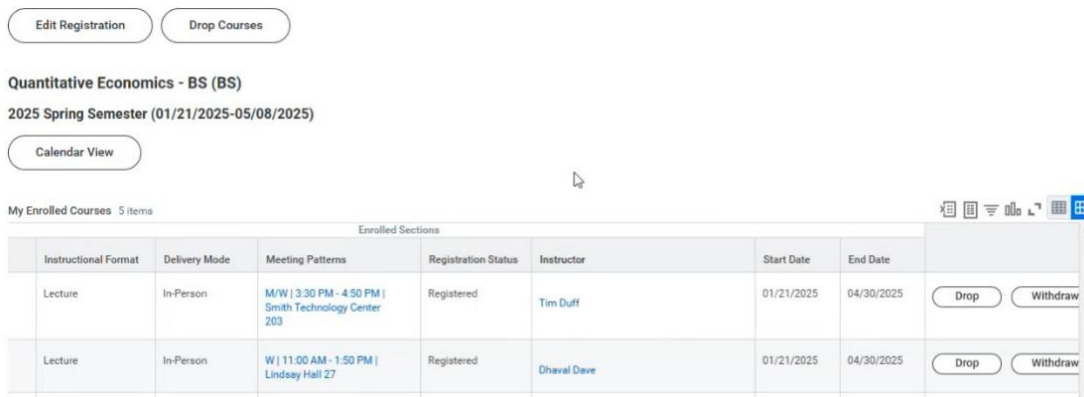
Edit Registration

Drop Courses

Quantitative Economics - BS (BS)

2025 Spring Semester (01/21/2025-05/08/2025)

Calendar View

My Enrolled Courses 5 items

Enrolled Sections

| Instructional Format | Delivery Mode | Meeting Patterns | Registration Status | Instructor | Start Date | End Date | |
|---|---|---|---|---|---|---|---|
| Lecture | In-Person | M/W \| 3:30 PM - 4:50 PM \| Smith Technology Center 203 | Registered | Tim Duff | 01/21/2025 | 04/30/2025 | Drop Withdraw |
| Lecture | In-Person | W \| 11:00 AM - 1:50 PM \| Lindsay Hall 27 | Registered | Dhaval Dave | 01/21/2025 | 04/30/2025 | Drop Withdraw |